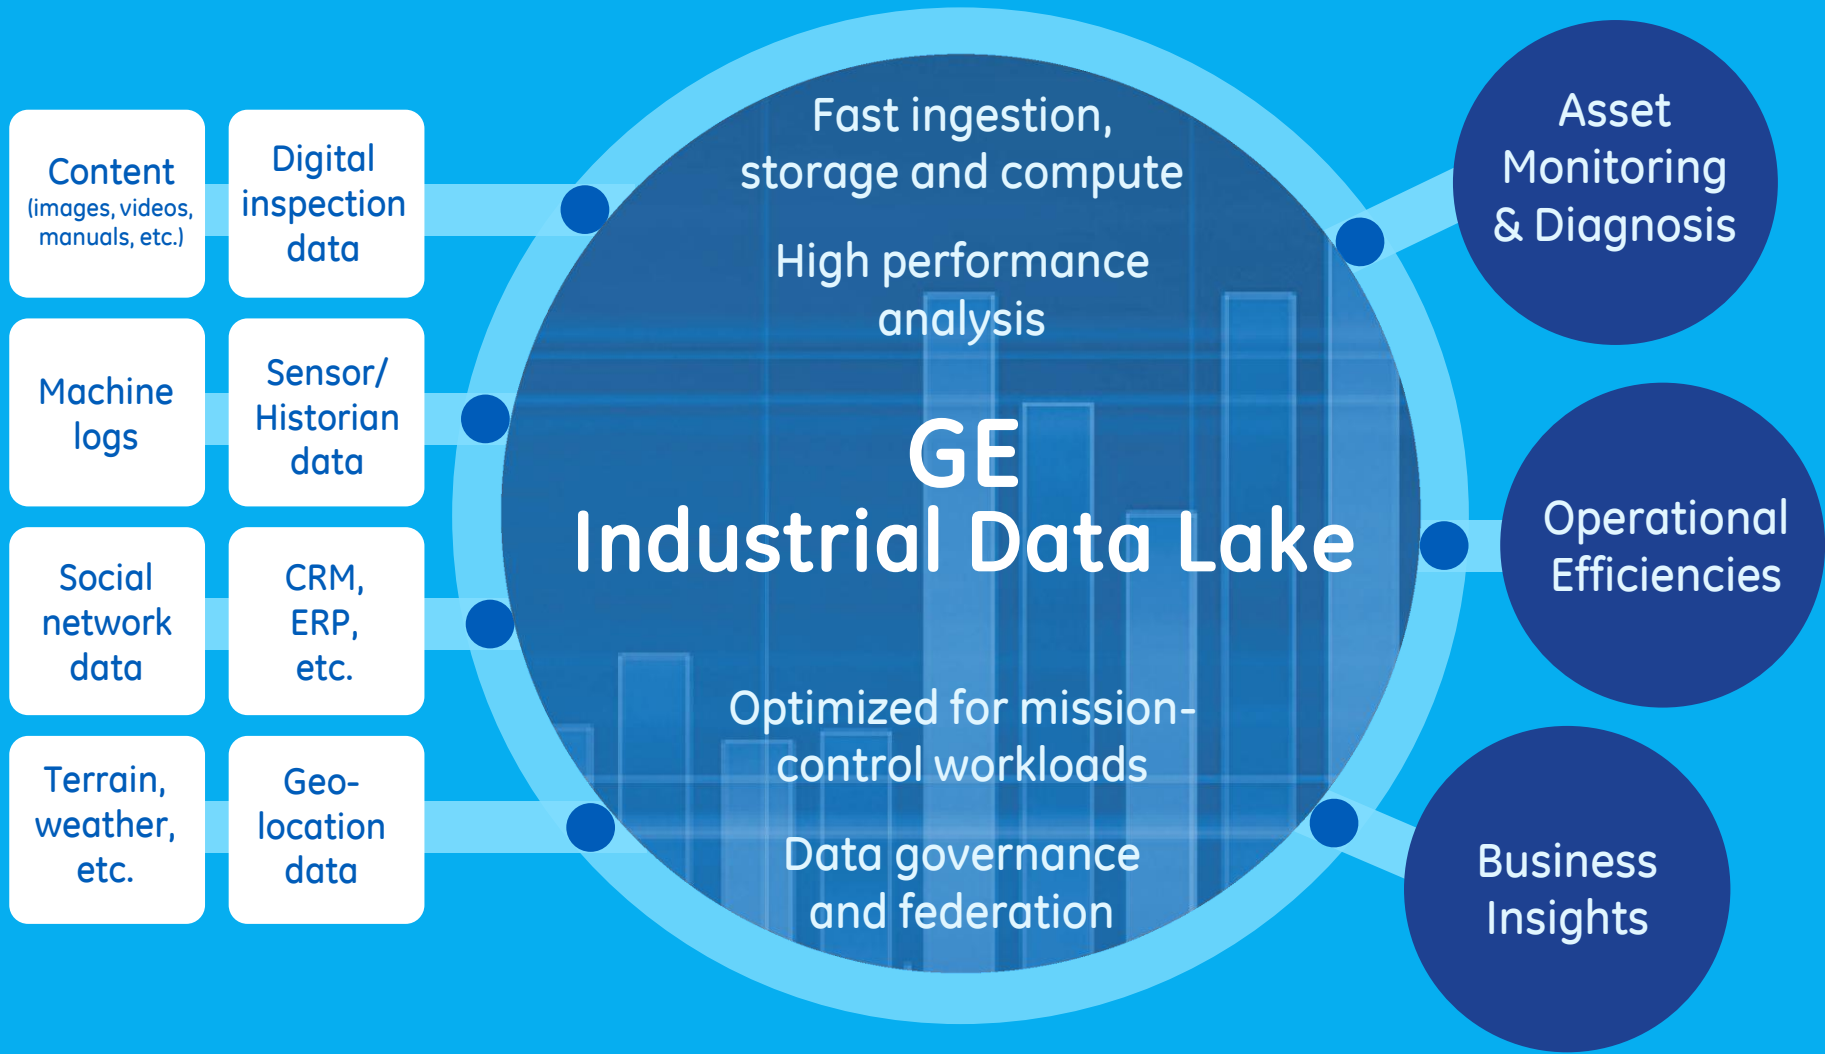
Content
(images, videos, manuals, etc.)

Digital inspection data

Machine logs

Sensor/ Historian data

Social network data

CRM, ERP, etc.

Terrain, weather, etc.

Geo-location data

Fast ingestion, storage and compute

High performance analysis

GE
Industrial Data Lake

Optimized for mission-control workloads

Data governance and federation

Asset Monitoring & Diagnosis

Operational Efficiencies

Business Insights